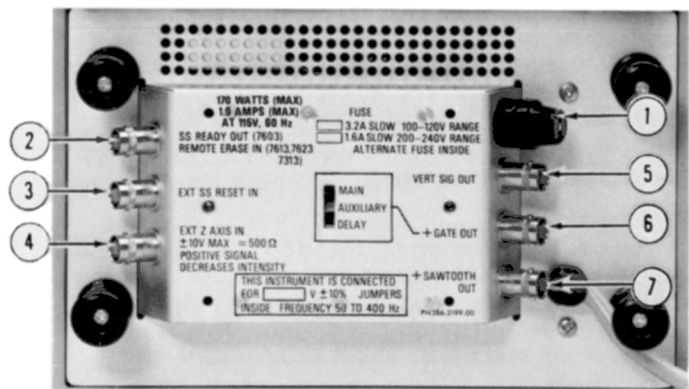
170 WATTS (MAX)
1.8 AMPS (MAX)
AT 115V, 60 Hz

SS READY OUT (7603)
REMOTE ERASE IN (7613,7623 7313)

FUSE
3.2A SLOW 100–120V RANGE
1.6A SLOW 200–240V RANGE
ALTERNATE FUSE INSIDE

EXT SS RESET IN

VERT SIG OUT

MAIN
AUXILIARY
DELAY

+ GATE OUT

EXT Z AXIS IN
$\pm$10V MAX $\approx$500$\Omega$
POSITIVE SIGNAL
DECREASES INTENSITY

+ SAWTOOTH OUT

THIS INSTRUMENT IS CONNECTED
FOR V $\pm$10% JUMPERS
INSIDE FREQUENCY 50 TO 400 Hz

PH386-2199-00

1
2
3
4
5
6
7